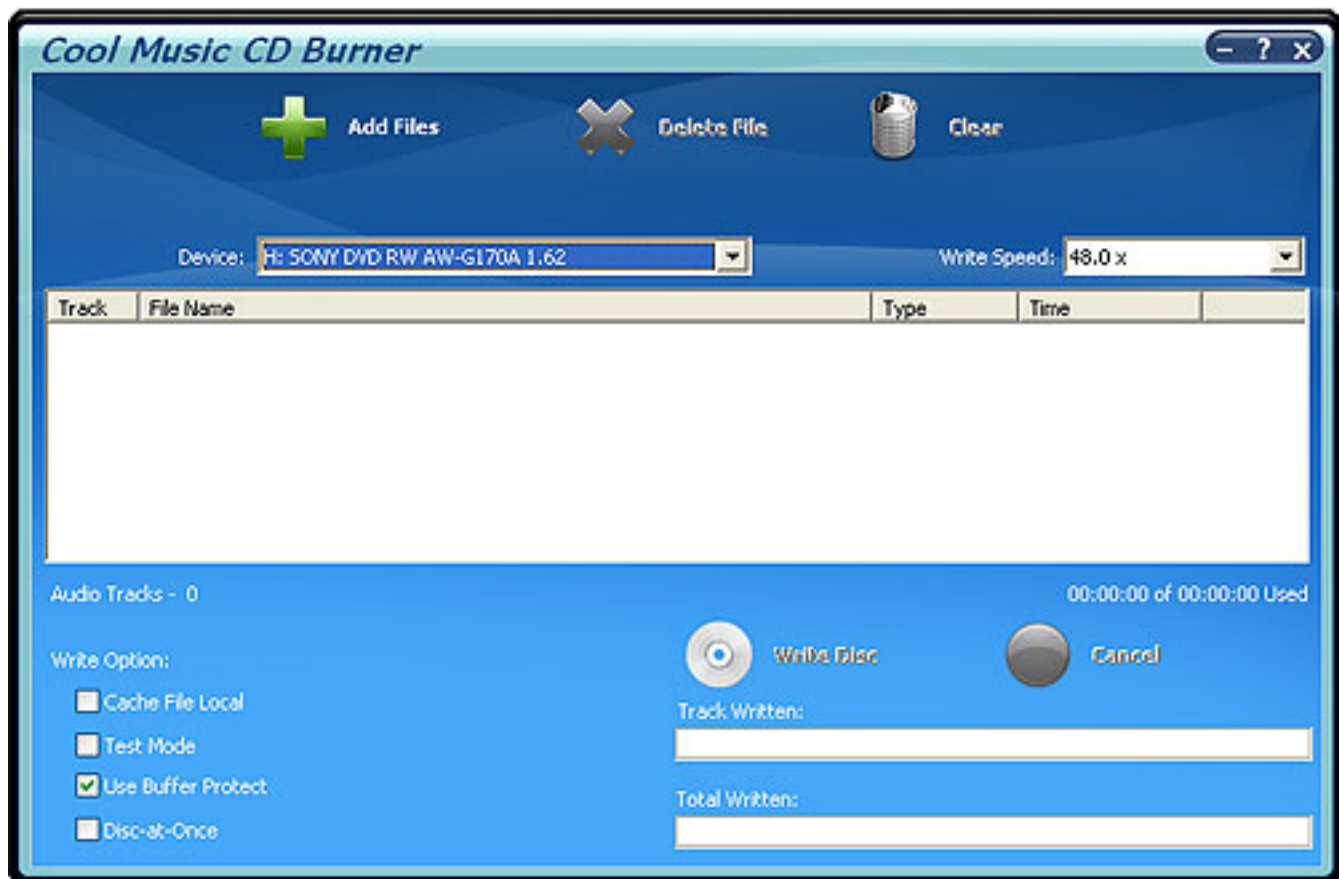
Cool Music CD Burner

– ? X

Add Files

Delete File

Clear

Device: H: SONY DVD RW AW-G170A 1.62

Write Speed: 48.0 x

| Track | File Name | Type | Time |
|---|---|---|---|

Audio Tracks - 0

00:00:00 of 00:00:00 Used

Write Option:

Cache File Local

Test Mode

Use Buffer Protect

Disc-at-Once

Write Disc

Cancel

Track Written:

Total Written: